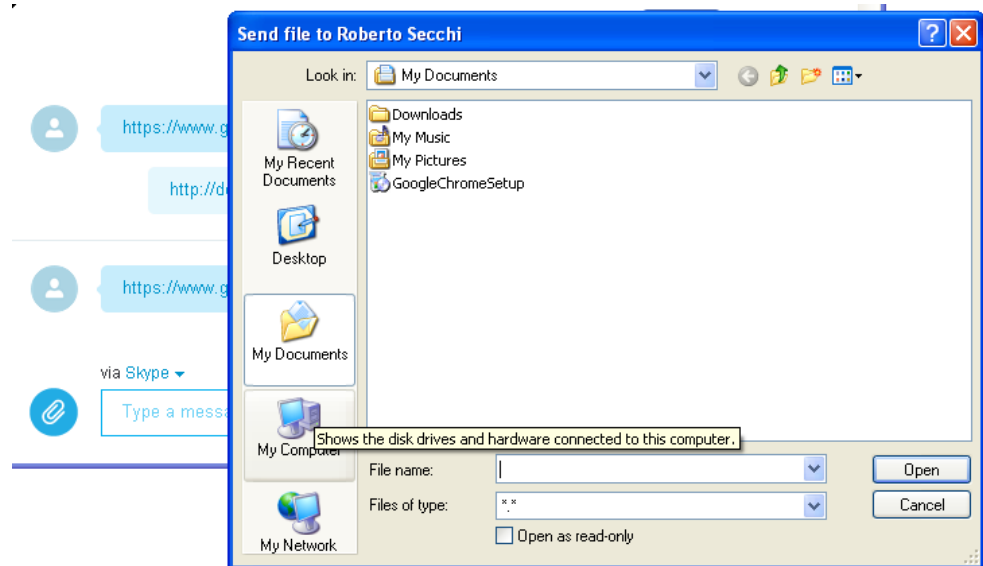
https://www.g

http://d

https://www.g

via Skype

Type a mess

Send file to Roberto Secchi

?

Look in: My Documents

My Recent Documents

Desktop

My Documents

My Computer

My Network

Downloads
My Music
My Pictures
GoogleChromeSetup

Shows the disk drives and hardware connected to this computer.

File name:

Files of type: *.*

Open as read-only

Open

Cancel